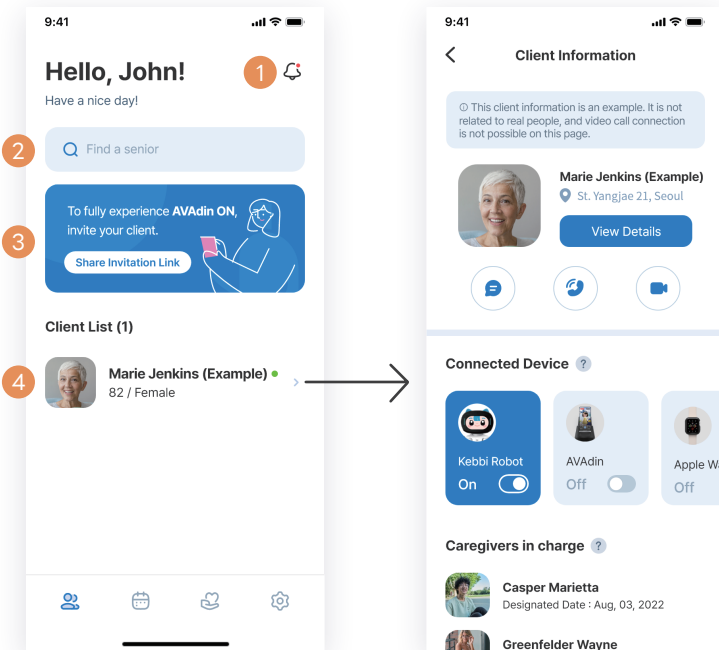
9:41

Hello, John!

1

Have a nice day!

2

Find a senior

3

To fully experience **AVAdin ON**, invite your client.

Share Invitation Link

Client List (1)

4

Marie Jenkins (Example)

82 / Female

9:41

Client Information

ⓘ This client information is an example. It is not related to real people, and video call connection is not possible on this page.

Marie Jenkins (Example)

St. Yangjae 21, Seoul

View Details

Connected Device ?

Kebbi Robot

On

AVAdin

Off

Apple Wa

Off

Caregivers in charge ?

Casper Marietta

Designated Date : Aug, 03, 2022

Greenfelder Wayne